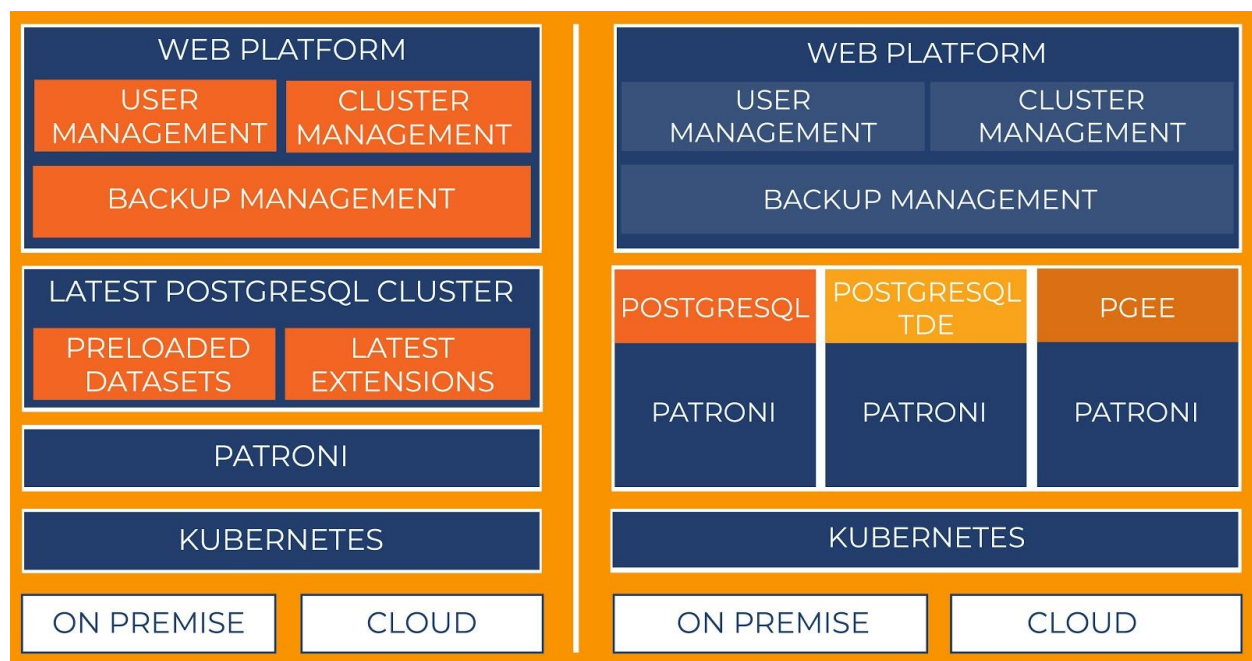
WEB PLATFORM

USER MANAGEMENT

CLUSTER MANAGEMENT

BACKUP MANAGEMENT

LATEST POSTGRESQL CLUSTER

PRELOADED DATASETS

LATEST EXTENSIONS

PATRONI

KUBERNETES

ON PREMISE

CLOUD

WEB PLATFORM

USER MANAGEMENT

CLUSTER MANAGEMENT

BACKUP MANAGEMENT

POSTGRESQL

POSTGRESQL TDE

PGEE

PATRONI

PATRONI

PATRONI

KUBERNETES

ON PREMISE

CLOUD